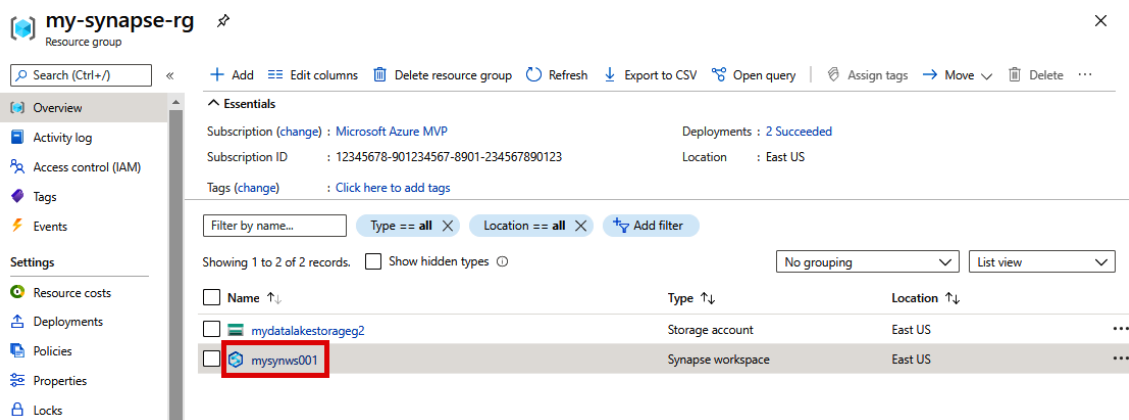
my-synapse-rg
Resource group

Search (Ctrl+/)
«
Overview
Activity log
Access control (IAM)
Tags
Events
Settings
Resource costs
Deployments
Policies
Properties
Locks

+ Add
Edit columns
Delete resource group
Refresh
Export to CSV
Open query
Assign tags
→ Move
Delete
···

^ Essentials
Subscription (change) : Microsoft Azure MVP
Subscription ID : 12345678-901234567-8901-234567890123
Tags (change) : Click here to add tags
Deployments : 2 Succeeded
Location : East US

Filter by name...
Type == all
Location == all
Add filter

Showing 1 to 2 of 2 records.
Show hidden types
No grouping
List view

| Name ↑↓ | Type ↑↓ | Location ↑↓ |
|---|---|---|
| mydatalakestorageg2 | Storage account | East US |
| mysynws001 | Synapse workspace | East US |